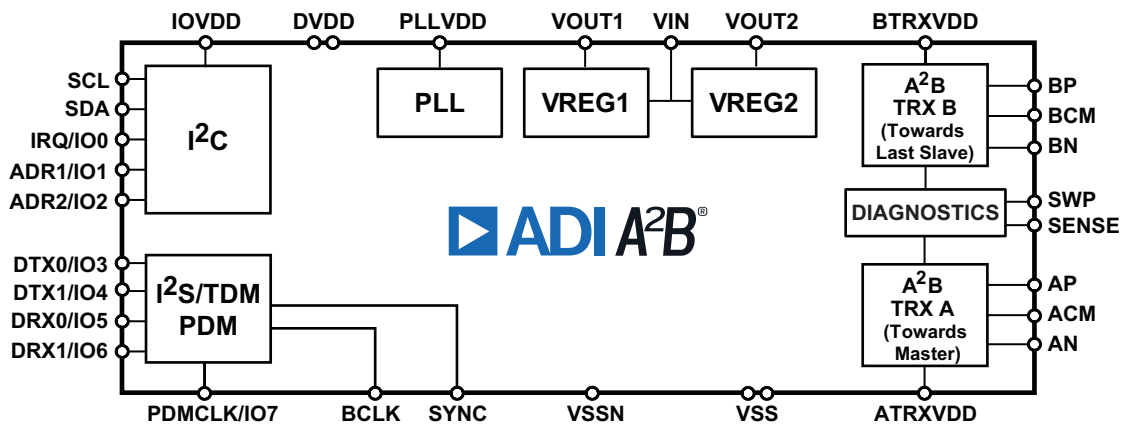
IOVDD DVDD PLLVDD VOUT1 VIN VOUT2 BTRXVDD

SCL
SDA
IRQ/IO0
ADR1/IO1
ADR2/IO2

$I^2C$

PLL

VREG1

VREG2

$A^2B$ TRX B (Towards Last Slave)

BP
BCM
BN

ADI $A^2B$®

DIAGNOSTICS

SWP
SENSE

DTX0/IO3
DTX1/IO4
DRX0/IO5
DRX1/IO6

$I^2S$/TDM PDM

$A^2B$ TRX A (Towards Master)

AP
ACM
AN

PDMCLK/IO7 BCLK SYNC VSSN VSS ATRXVDD